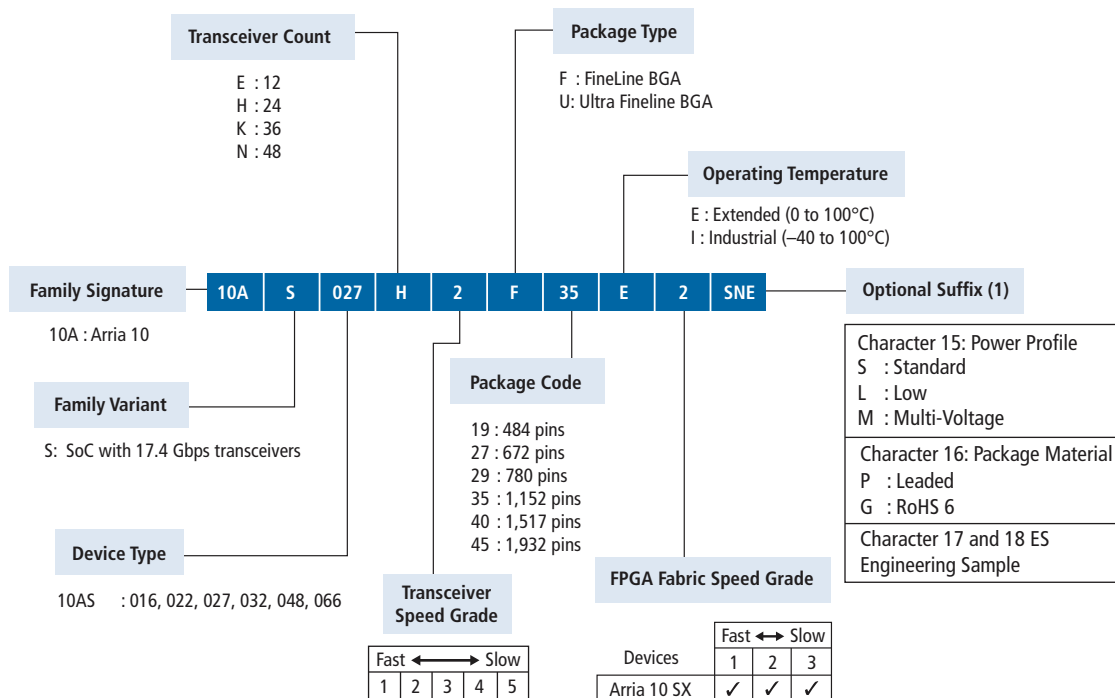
Transceiver Count

E : 12
H : 24
K : 36
N : 48

Package Type

F : FineLine BGA
U: Ultra Fineline BGA

Operating Temperature

E : Extended (0 to 100°C)
I : Industrial (–40 to 100°C)

Family Signature

| 10A | S | 027 | H | 2 | F | 35 | E | 2 | SNE |
|---|---|---|---|---|---|---|---|---|---|

Optional Suffix (1)

10A : Arria 10

Character 15: Power Profile
S : Standard
L : Low
M : Multi-Voltage

Character 16: Package Material
P : Leaded
G : RoHS 6

Character 17 and 18 ES
Engineering Sample

Family Variant

S: SoC with 17.4 Gbps transceivers

Package Code

19 : 484 pins
27 : 672 pins
29 : 780 pins
35 : 1,152 pins
40 : 1,517 pins
45 : 1,932 pins

Device Type

10AS : 016, 022, 027, 032, 048, 066

Transceiver Speed Grade

| Fast ⟷ Slow | | | | |
|---|---|---|---|---|
| 1 | 2 | 3 | 4 | 5 |

FPGA Fabric Speed Grade

| Devices | Fast ⟷ Slow | | |
|---|---|---|---|
| | 1 | 2 | 3 |
| Arria 10 SX | ✓ | ✓ | ✓ |